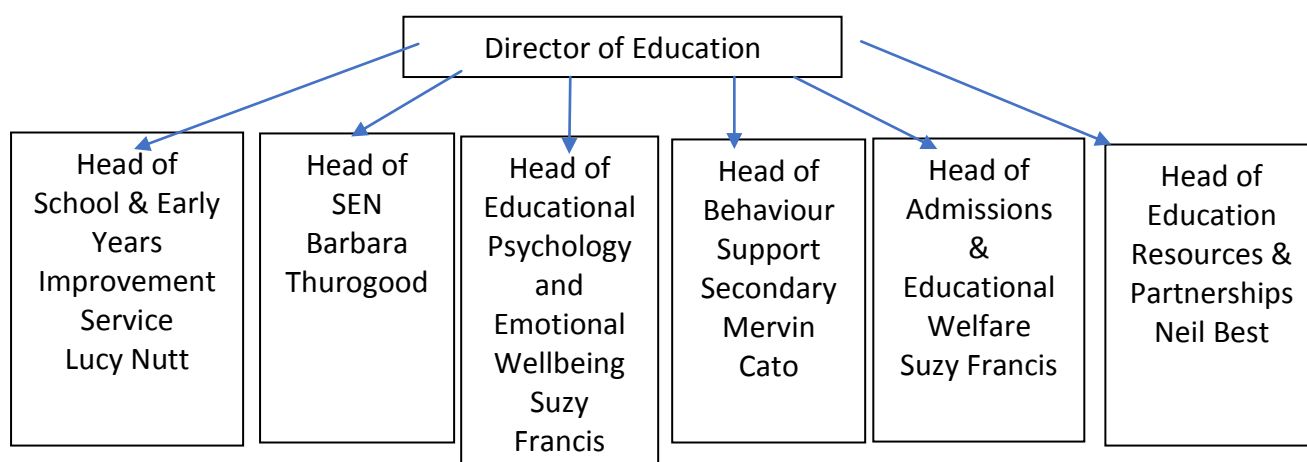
Director of Education

Head of School & Early Years Improvement Service Lucy Nutt

Head of SEN Barbara Thurogood

Head of Educational Psychology and Emotional Wellbeing Suzy Francis

Head of Behaviour Support Secondary Mervin Cato

Head of Admissions & Educational Welfare Suzy Francis

Head of Education Resources & Partnerships Neil Best